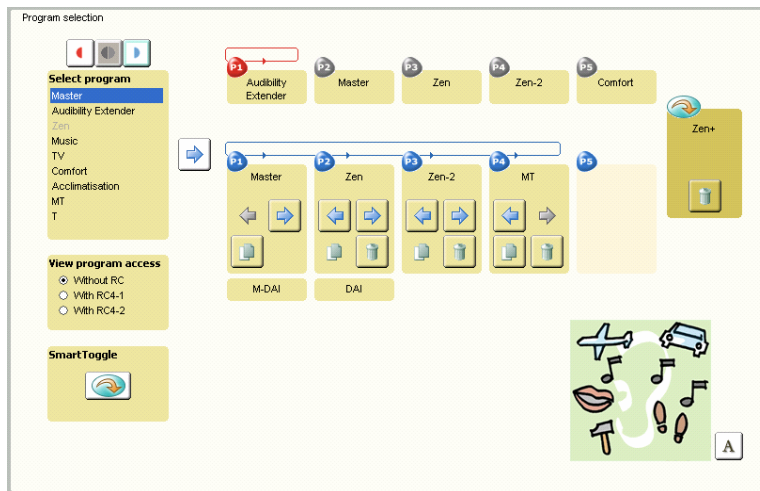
Program selection

Select program
Master
Audibility Extender
Zen
Music
TV
Comfort
Acclimatisation
MT
T

View program access
Without RC
With RC4-1
With RC4-2

SmartToggle

P1 Audibility Extender
P2 Master
P3 Zen
P4 Zen-2
P5 Comfort

Zen+

P1 Master
P2 Zen
P3 Zen-2
P4 MT
P5

M-DAI
DAI

A